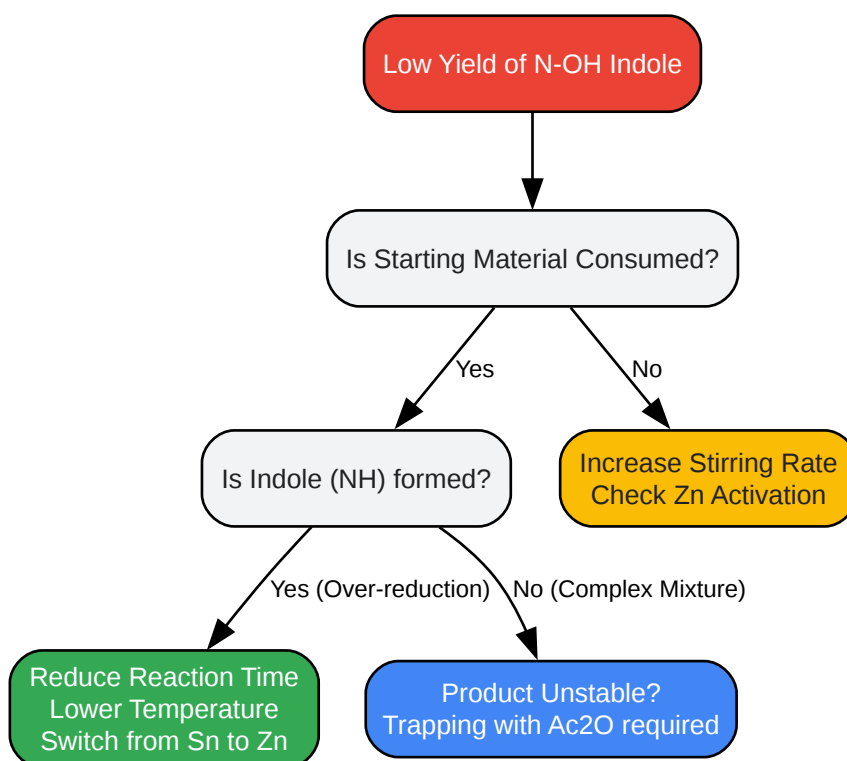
Low Yield of N-OH Indole

Is Starting Material Consumed?

Yes

No

Is Indole (NH) formed?

Increase Stirring Rate
Check Zn Activation

Yes (Over-reduction)

No (Complex Mixture)

Reduce Reaction Time
Lower Temperature
Switch from Sn to Zn

Product Unstable?
Trapping with Ac2O required